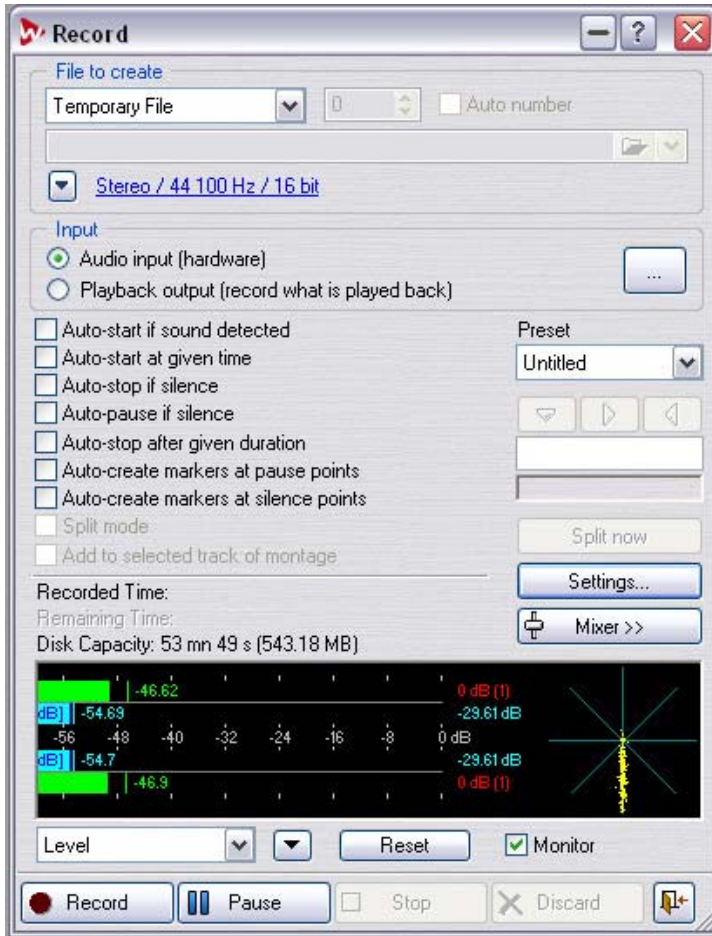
Record

File to create

Temporary File

0

Auto number

Stereo / 44 100 Hz / 16 bit

Input

Audio input (hardware)

Playback output (record what is played back)

...

Auto-start if sound detected

Auto-start at given time

Auto-stop if silence

Auto-pause if silence

Auto-stop after given duration

Auto-create markers at pause points

Auto-create markers at silence points

Split mode

Add to selected track of montage

Preset

Untitled

Split now

Settings...

Mixer >>

Recorded Time:

Remaining Time:

Disk Capacity: 53 mn 49 s (543.18 MB)

-46.62

0 dB (1)

dB] -54.69

-29.61 dB

-56 -48 -40 -32 -24 -16 -8 0 dB

dB] -54.7

-29.61 dB

-46.9

0 dB (1)

Level

Reset

Monitor

Record

Pause

Stop

Discard